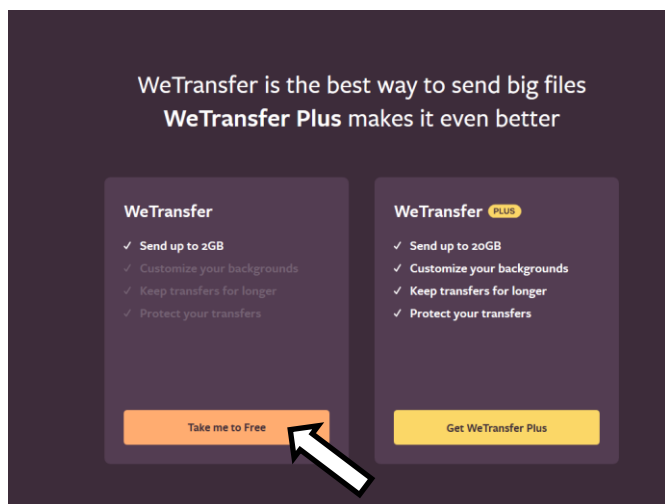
WeTransfer is the best way to send big files
**WeTransfer Plus** makes it even better

WeTransfer

✓ Send up to 2GB
✓ Customize your backgrounds
✓ Keep transfers for longer
✓ Protect your transfers

Take me to Free

WeTransfer PLUS

✓ Send up to 20GB
✓ Customize your backgrounds
✓ Keep transfers for longer
✓ Protect your transfers

Get WeTransfer Plus